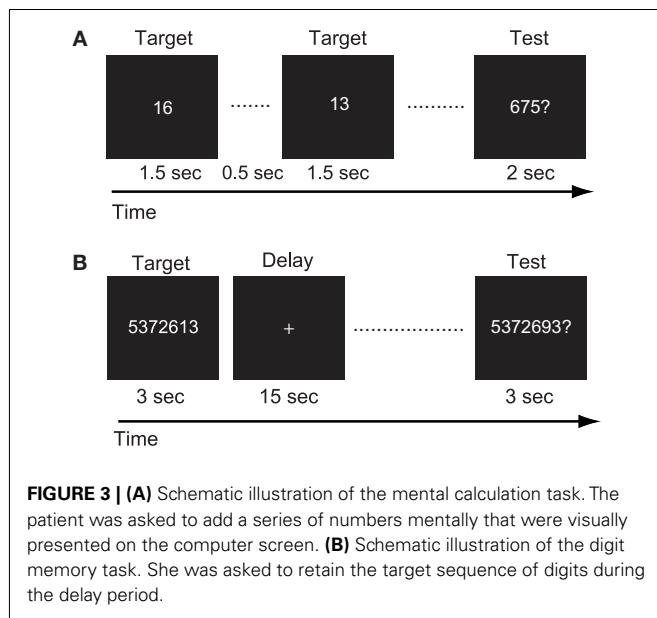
A

Target

16

Target

13

Test

675?

1.5 sec 0.5 sec 1.5 sec 2 sec

Time

B

Target

5372613

Delay

+

Test

5372693?

3 sec 15 sec 3 sec

Time

**FIGURE 3 | (A)** Schematic illustration of the mental calculation task. The patient was asked to add a series of numbers mentally that were visually presented on the computer screen. **(B)** Schematic illustration of the digit memory task. She was asked to retain the target sequence of digits during the delay period.